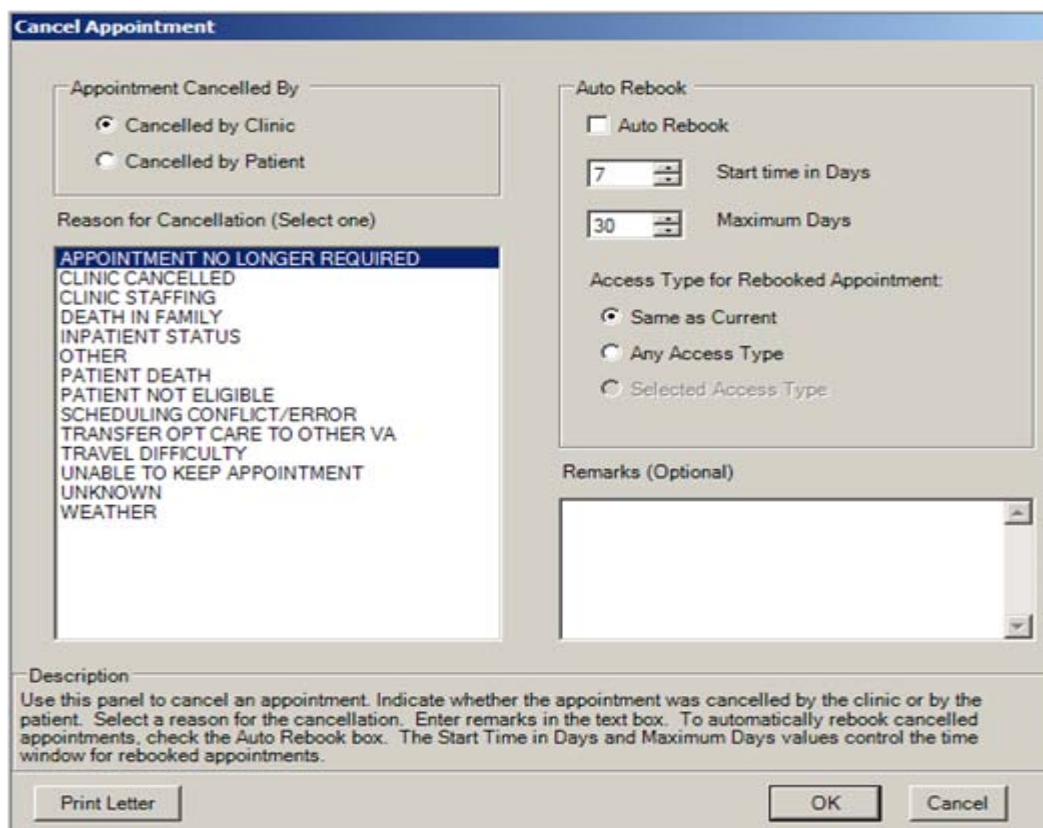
Cancel Appointment

Appointment Cancelled By
Cancelled by Clinic
Cancelled by Patient

Reason for Cancellation (Select one)

APPOINTMENT NO LONGER REQUIRED
CLINIC CANCELLED
CLINIC STAFFING
DEATH IN FAMILY
INPATIENT STATUS
OTHER
PATIENT DEATH
PATIENT NOT ELIGIBLE
SCHEDULING CONFLICT/ERROR
TRANSFER OPT CARE TO OTHER VA
TRAVEL DIFFICULTY
UNABLE TO KEEP APPOINTMENT
UNKNOWN
WEATHER

Auto Rebook
Auto Rebook
7 Start time in Days
30 Maximum Days

Access Type for Rebooked Appointment:
Same as Current
Any Access Type
Selected Access Type

Remarks (Optional)

Description
Use this panel to cancel an appointment. Indicate whether the appointment was cancelled by the clinic or by the patient. Select a reason for the cancellation. Enter remarks in the text box. To automatically rebook cancelled appointments, check the Auto Rebook box. The Start Time in Days and Maximum Days values control the time window for rebooked appointments.

Print Letter

OK

Cancel